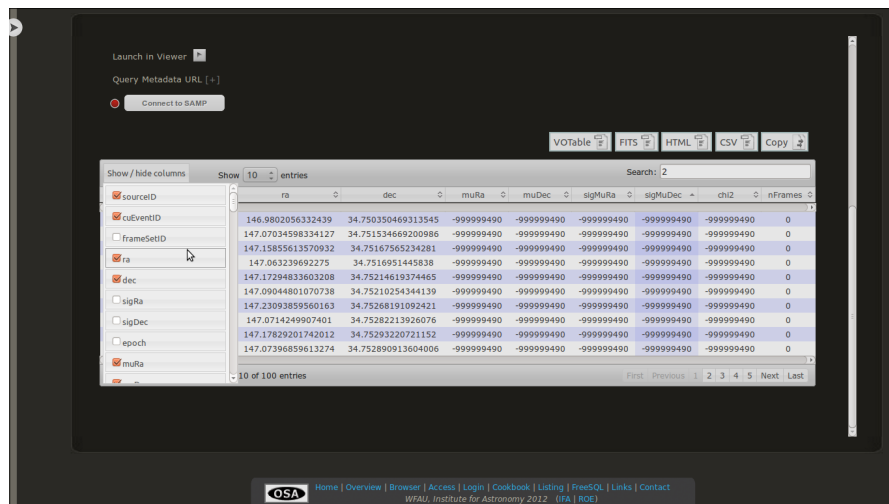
Launch in Viewer

Query Metadata URL [+]

Connect to SAMP

VOTable FITS HTML CSV Copy

Show / hide columns

Show 10 entries

Search: 2

sourceID
cuEventID
frameSetID
ra
dec
sigRa
sigDec
epoch
muRa

| ra | dec | muRa | muDec | sigMuRa | sigMuDec | chi2 | nFrames |
|---|---|---|---|---|---|---|---|
| 146.9802056332439 | 34.750350469313545 | -999999490 | -999999490 | -999999490 | -999999490 | -999999490 | 0 |
| 147.07034598334127 | 34.751534669200986 | -999999490 | -999999490 | -999999490 | -999999490 | -999999490 | 0 |
| 147.15855613570932 | 34.75167565234281 | -999999490 | -999999490 | -999999490 | -999999490 | -999999490 | 0 |
| 147.063239692275 | 34.7516951445838 | -999999490 | -999999490 | -999999490 | -999999490 | -999999490 | 0 |
| 147.17294833603208 | 34.75214619374465 | -999999490 | -999999490 | -999999490 | -999999490 | -999999490 | 0 |
| 147.09044801070738 | 34.75210254344139 | -999999490 | -999999490 | -999999490 | -999999490 | -999999490 | 0 |
| 147.23093859560163 | 34.75268191092421 | -999999490 | -999999490 | -999999490 | -999999490 | -999999490 | 0 |
| 147.0714249907401 | 34.75282213926076 | -999999490 | -999999490 | -999999490 | -999999490 | -999999490 | 0 |
| 147.17829201742012 | 34.75293220721152 | -999999490 | -999999490 | -999999490 | -999999490 | -999999490 | 0 |
| 147.07396859613274 | 34.752890913604006 | -999999490 | -999999490 | -999999490 | -999999490 | -999999490 | 0 |

10 of 100 entries

First Previous 1 2 3 4 5 Next Last

OSA Home | Overview | Browser | Access | Login | Cookbook | Listing | FreeSQL | Links | Contact
WFAU, Institute for Astronomy 2012 (IFA | ROE)